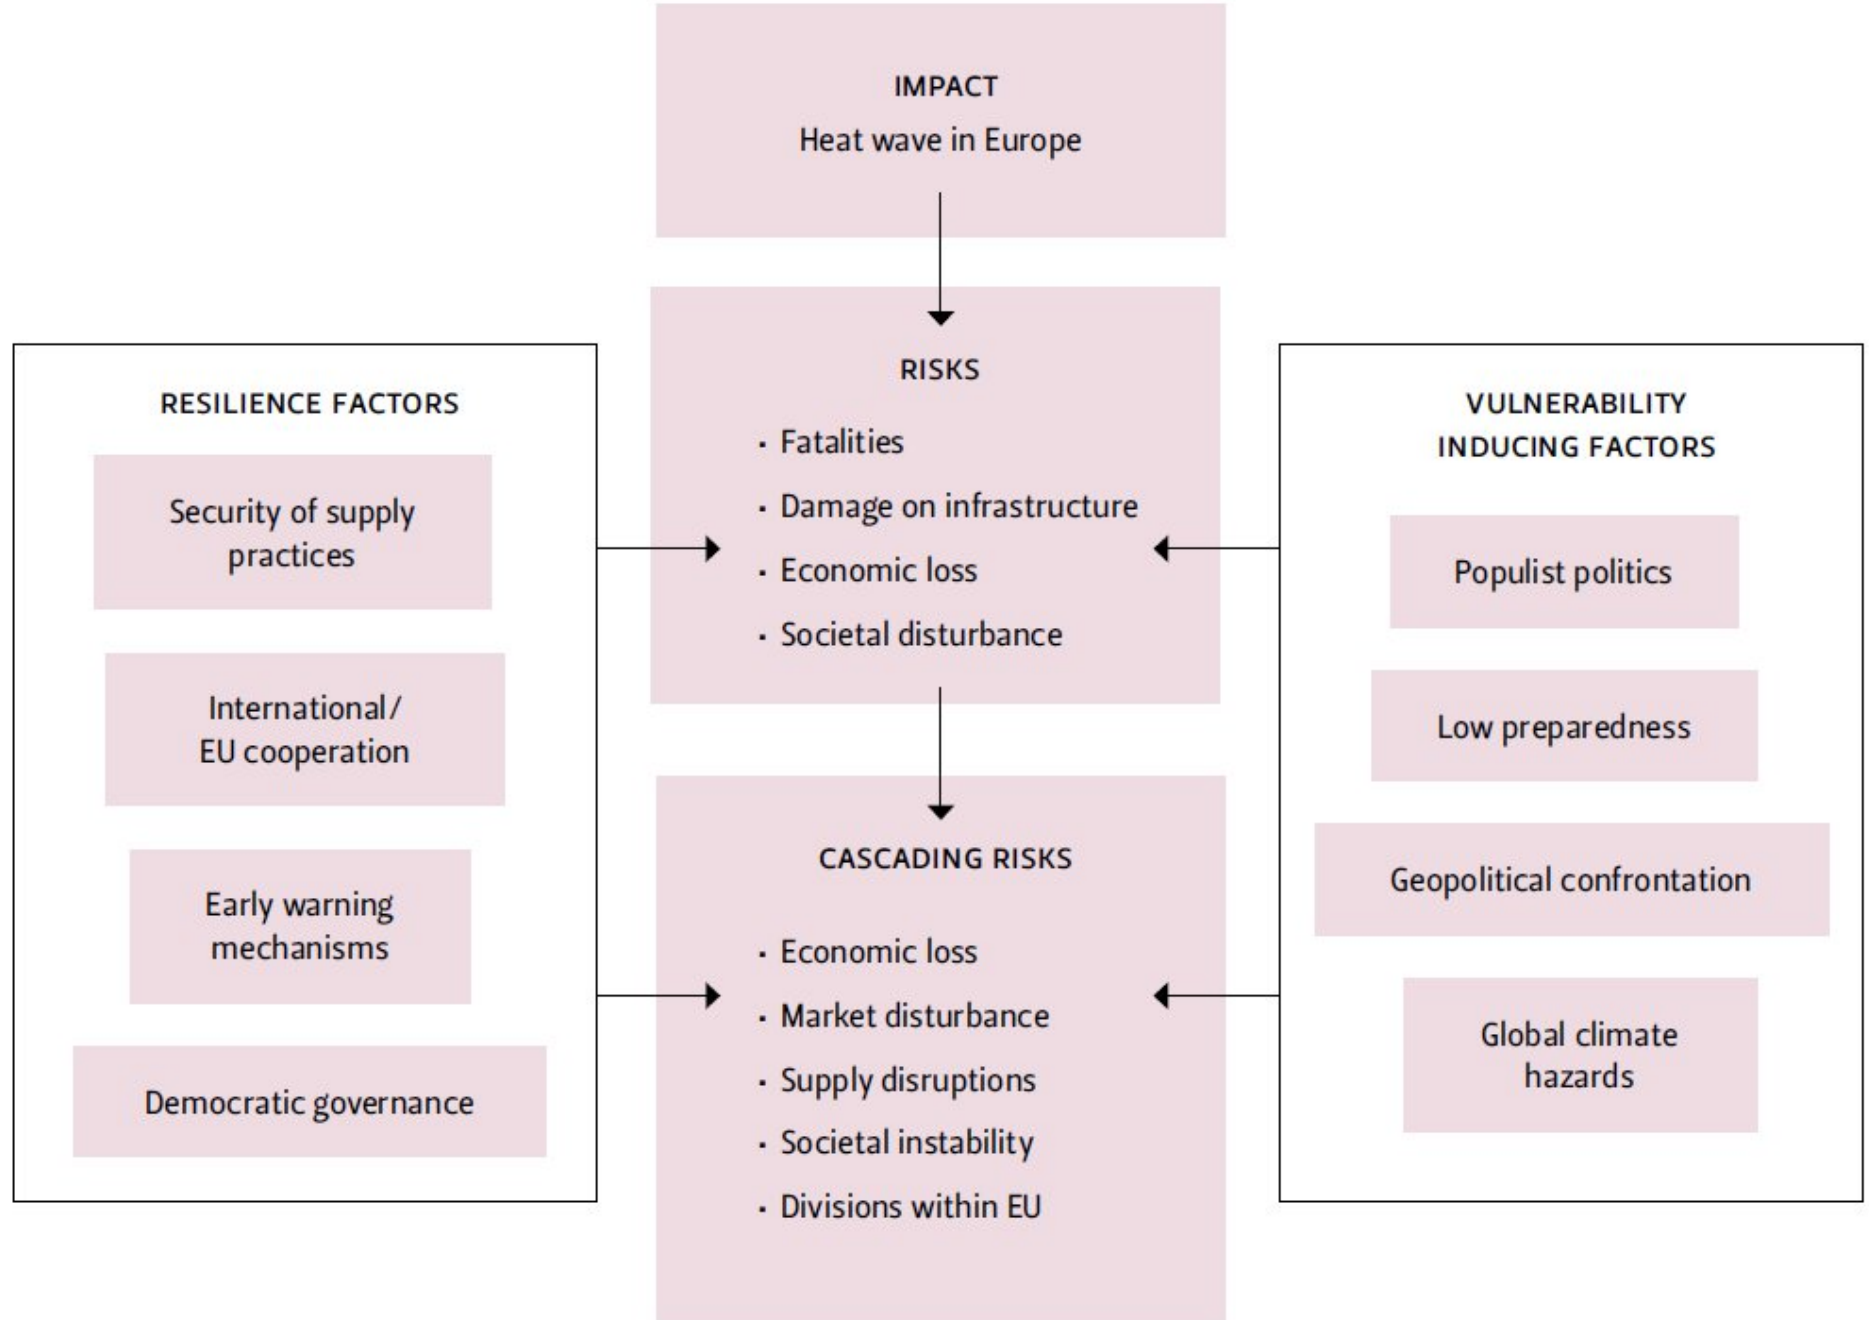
IMPACT
Heat wave in Europe

RESILIENCE FACTORS

Security of supply practices

International/ EU cooperation

Early warning mechanisms

Democratic governance

RISKS

- Fatalities
- Damage on infrastructure
- Economic loss
- Societal disturbance

CASCADING RISKS

- Economic loss
- Market disturbance
- Supply disruptions
- Societal instability
- Divisions within EU

VULNERABILITY INDUCING FACTORS

Populist politics

Low preparedness

Geopolitical confrontation

Global climate hazards